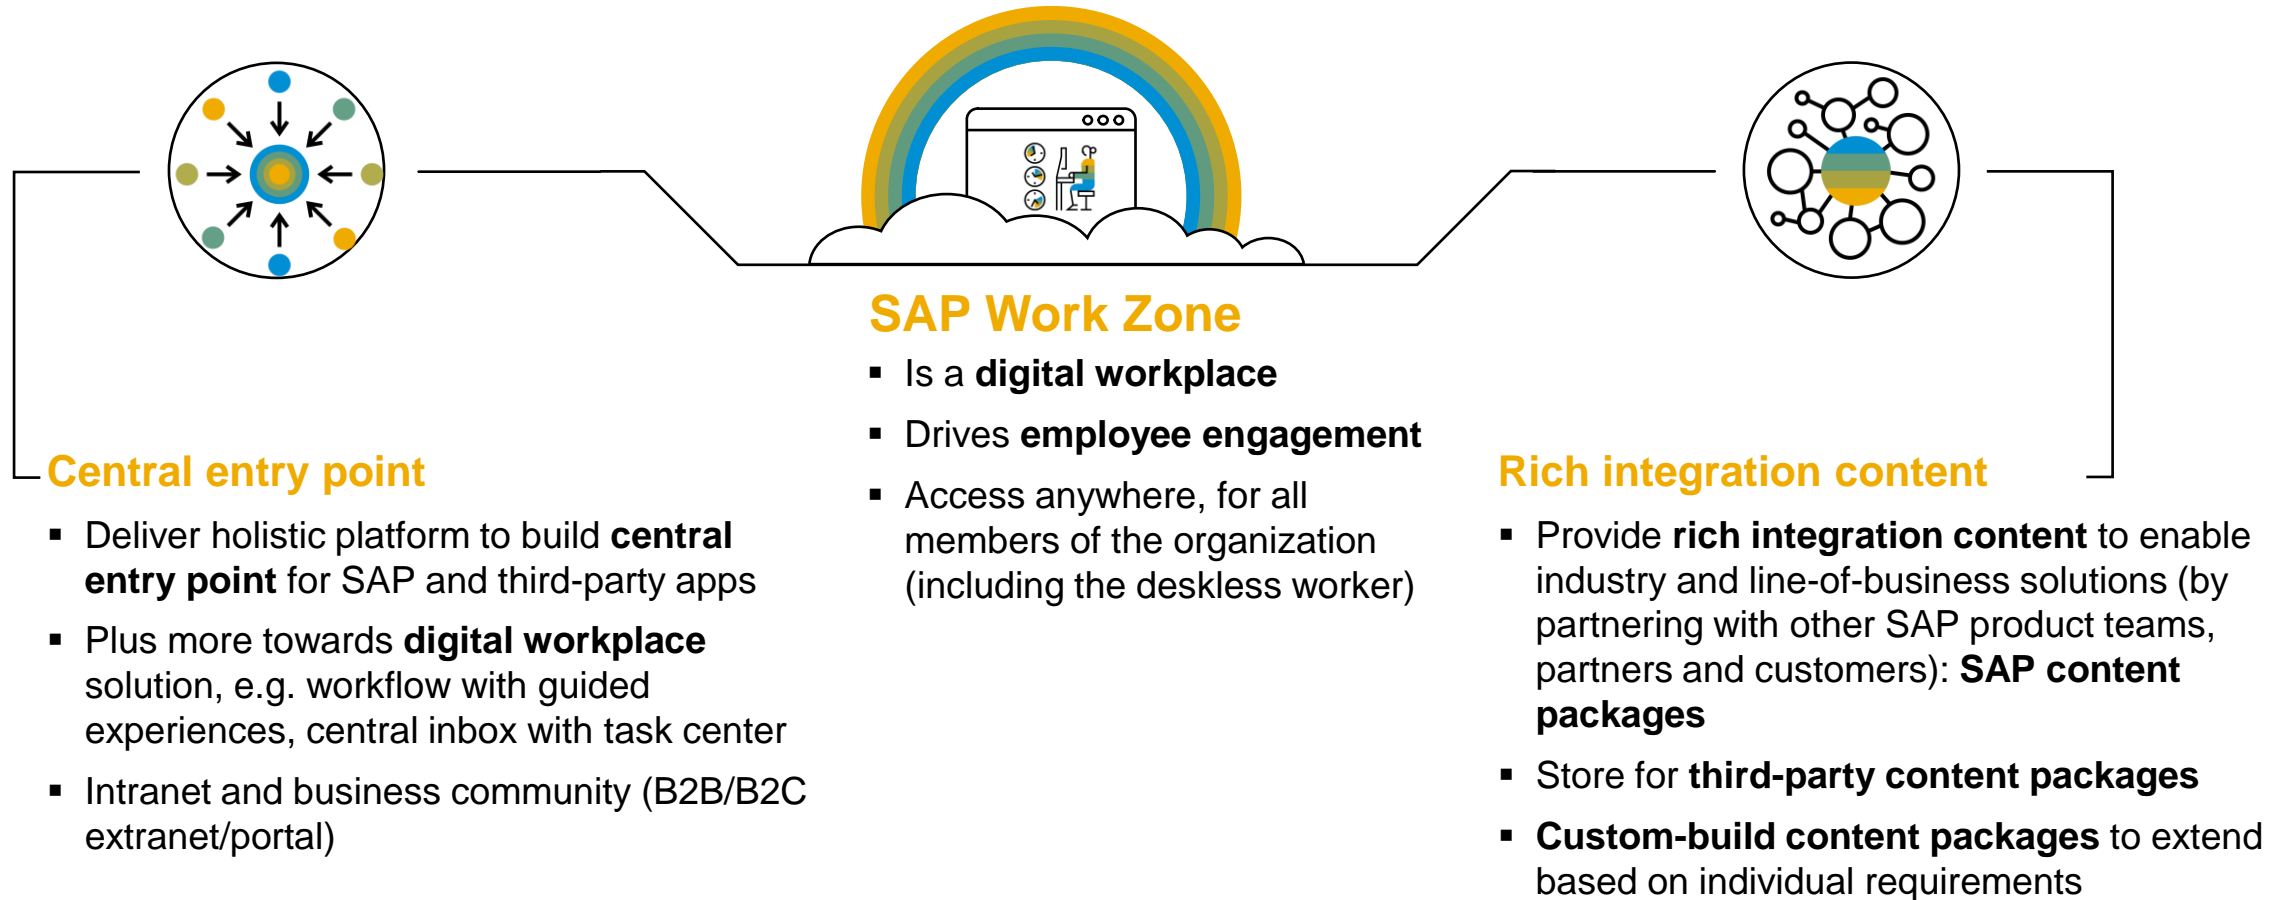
SAP Work Zone

- Is a **digital workplace**
- Drives **employee engagement**
- Access anywhere, for all members of the organization (including the deskless worker)

Central entry point

- Deliver holistic platform to build **central entry point** for SAP and third-party apps
- Plus more towards **digital workplace** solution, e.g. workflow with guided experiences, central inbox with task center
- Intranet and business community (B2B/B2C extranet/portal)

Rich integration content

- Provide **rich integration content** to enable industry and line-of-business solutions (by partnering with other SAP product teams, partners and customers): **SAP content packages**
- Store for **third-party content packages**
- **Custom-build content packages** to extend based on individual requirements